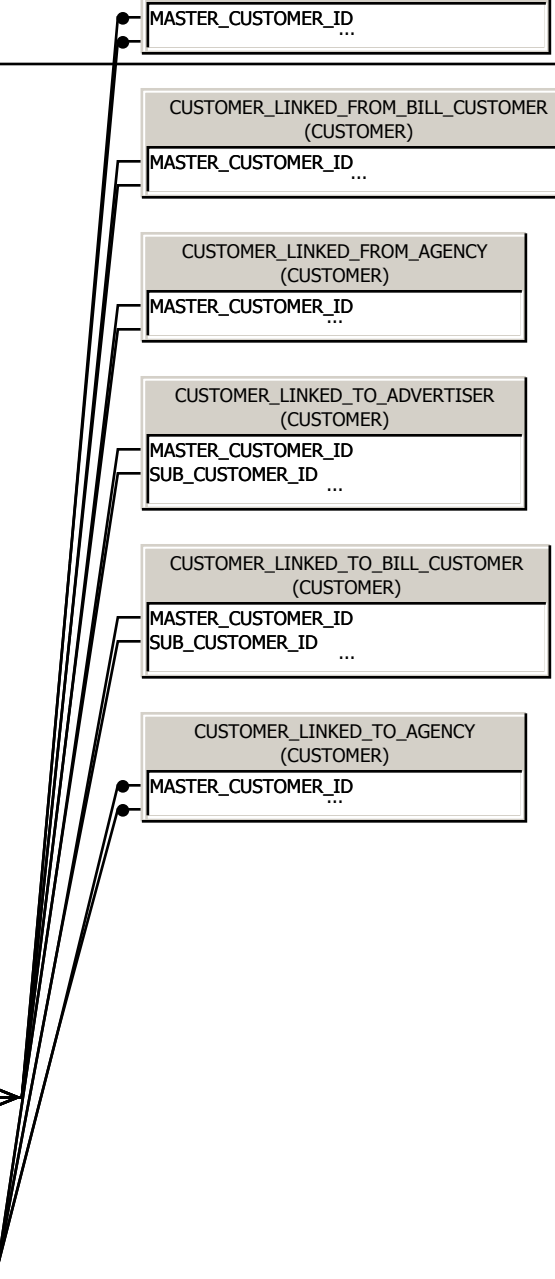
MASTER_CUSTOMER_ID
...

CUSTOMER_LINKED_FROM_BILL_CUSTOMER
(CUSTOMER)
MASTER_CUSTOMER_ID
...

CUSTOMER_LINKED_FROM_AGENCY
(CUSTOMER)
MASTER_CUSTOMER_ID
...

CUSTOMER_LINKED_TO_ADVERTISER
(CUSTOMER)
MASTER_CUSTOMER_ID
SUB_CUSTOMER_ID
...

CUSTOMER_LINKED_TO_BILL_CUSTOMER
(CUSTOMER)
MASTER_CUSTOMER_ID
SUB_CUSTOMER_ID
...

CUSTOMER_LINKED_TO_AGENCY
(CUSTOMER)
MASTER_CUSTOMER_ID
...